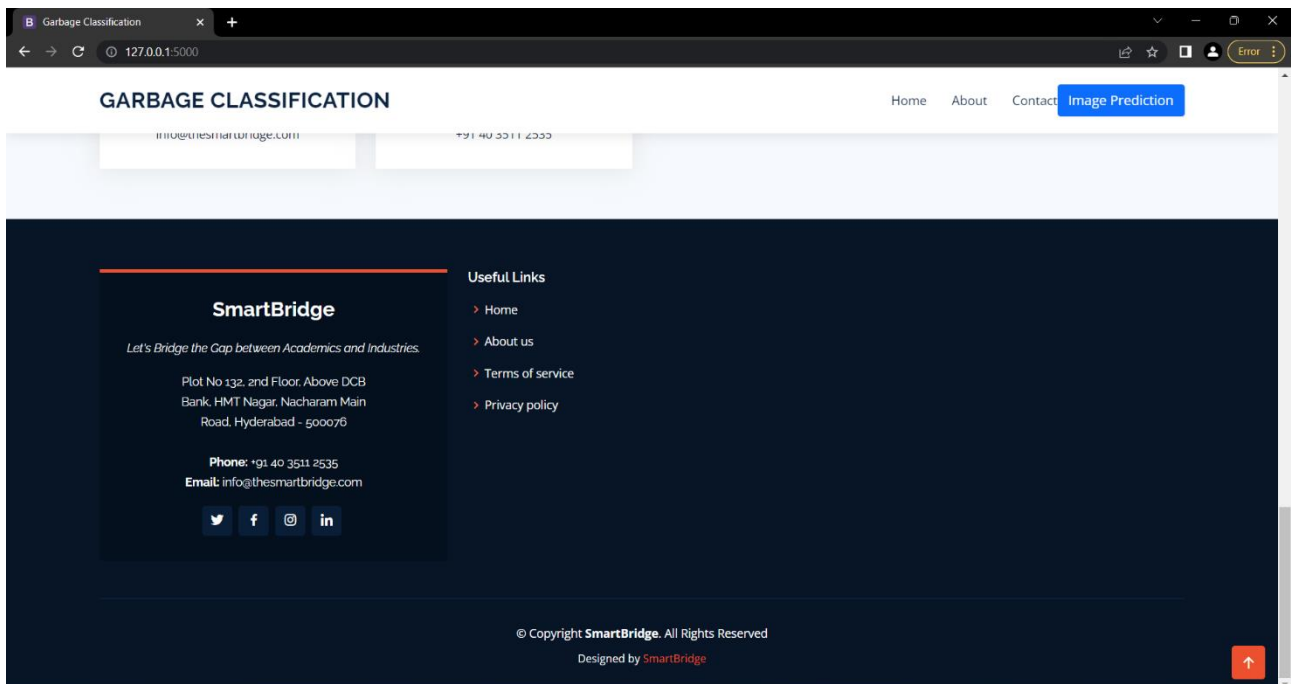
B Garbage Classification × +

127.0.0.1:5000

Error

GARBAGE CLASSIFICATION

Home About Contact Image Prediction

info@thesmartbridge.com

+91 40 3511 2535

SmartBridge

Let's Bridge the Gap between Academics and Industries.

Plot No 132, 2nd Floor, Above DCB Bank, HMT Nagar, Nacharam Main Road, Hyderabad - 500076

**Phone:** +91 40 3511 2535
**Email:** info@thesmartbridge.com

Useful Links

> Home

> About us

> Terms of service

> Privacy policy

© Copyright **SmartBridge**. All Rights Reserved

Designed by SmartBridge